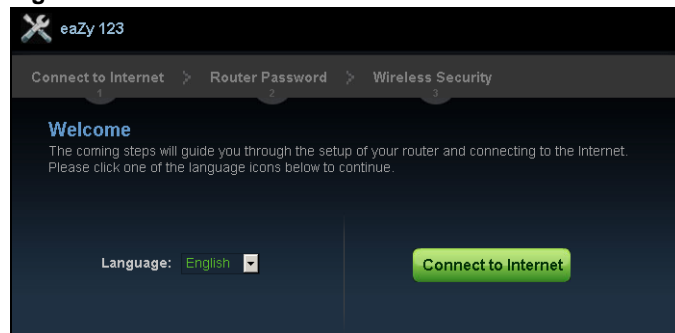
eaZy 123

Connect to Internet 1 > Router Password 2 > Wireless Security 3

Welcome

The coming steps will guide you through the setup of your router and connecting to the Internet. Please click one of the language icons below to continue.

Language: English

Connect to Internet